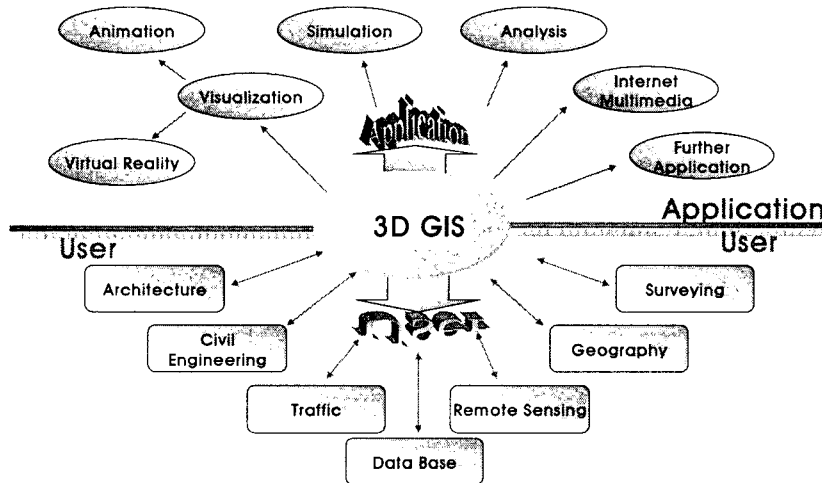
Animation

Simulation

Analysis

Visualization

Application

Internet Multimedia

Virtual Reality

Further Application

3D GIS

Application

User

User

Architecture

Surveying

Civil Engineering

User

Geography

Traffic

Remote Sensing

Data Base